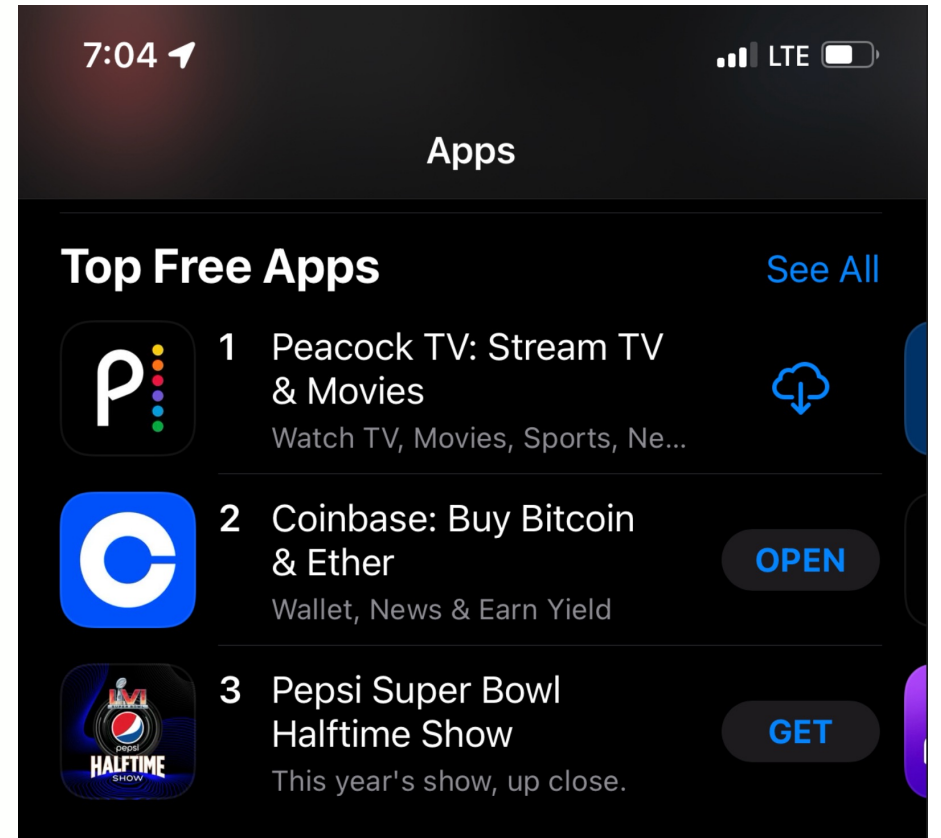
7:04

LTE

Apps

Top Free Apps

See All

1 Peacock TV: Stream TV & Movies

Watch TV, Movies, Sports, Ne...

2 Coinbase: Buy Bitcoin & Ether

Wallet, News & Earn Yield

OPEN

LVI

pepsi

HALFTIME

SHOW

3 Pepsi Super Bowl Halftime Show

This year's show, up close.

GET